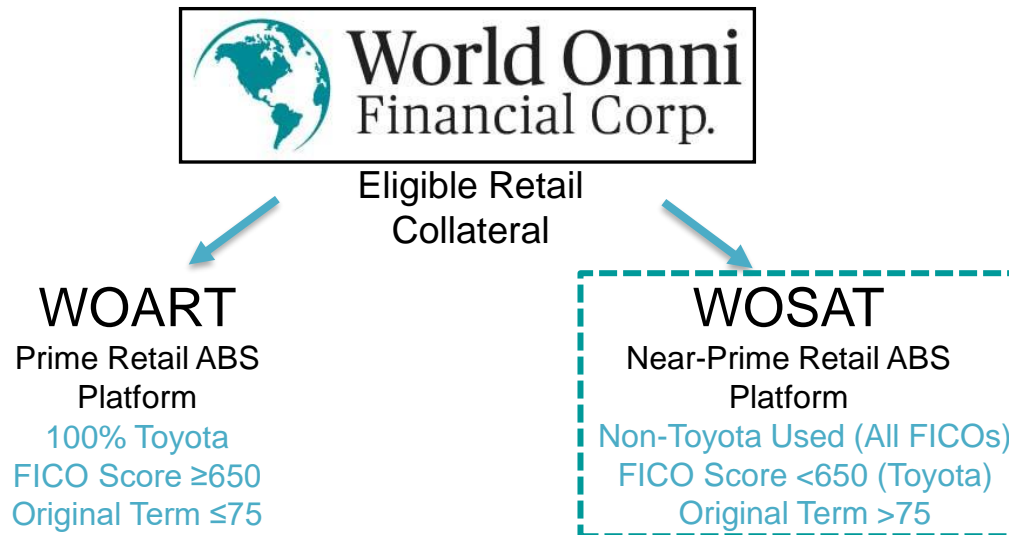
World Omni
Financial Corp.

Eligible Retail Collateral

WOART
Prime Retail ABS Platform
100% Toyota
FICO Score ≥650
Original Term ≤75

WOSAT
Near-Prime Retail ABS Platform
Non-Toyota Used (All FICOs)
FICO Score <650 (Toyota)
Original Term >75